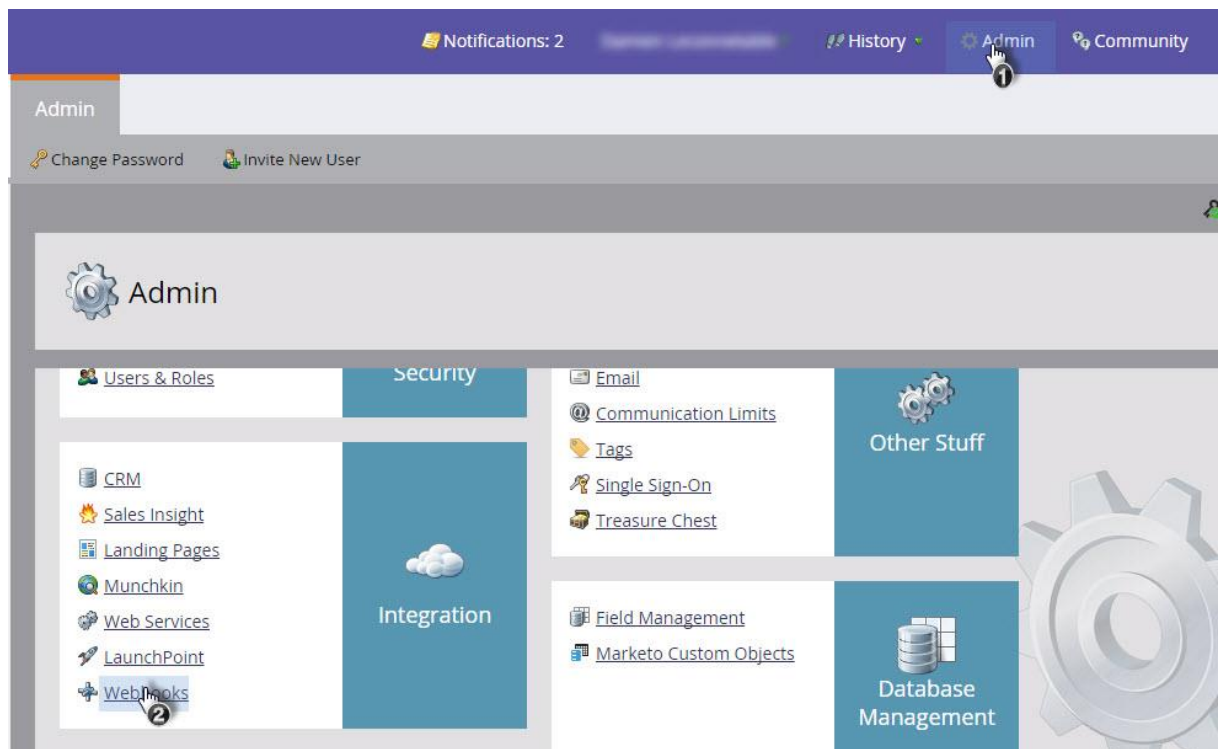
Notifications: 2 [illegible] History Admin Community

Admin

Change Password Invite New User

Admin

Users & Roles

Security

Email
Communication Limits
Tags
Single Sign-On
Treasure Chest

Other Stuff

CRM
Sales Insight
Landing Pages
Munchkin
Web Services
LaunchPoint
Webhooks

Integration

Field Management
Marketo Custom Objects

Database Management